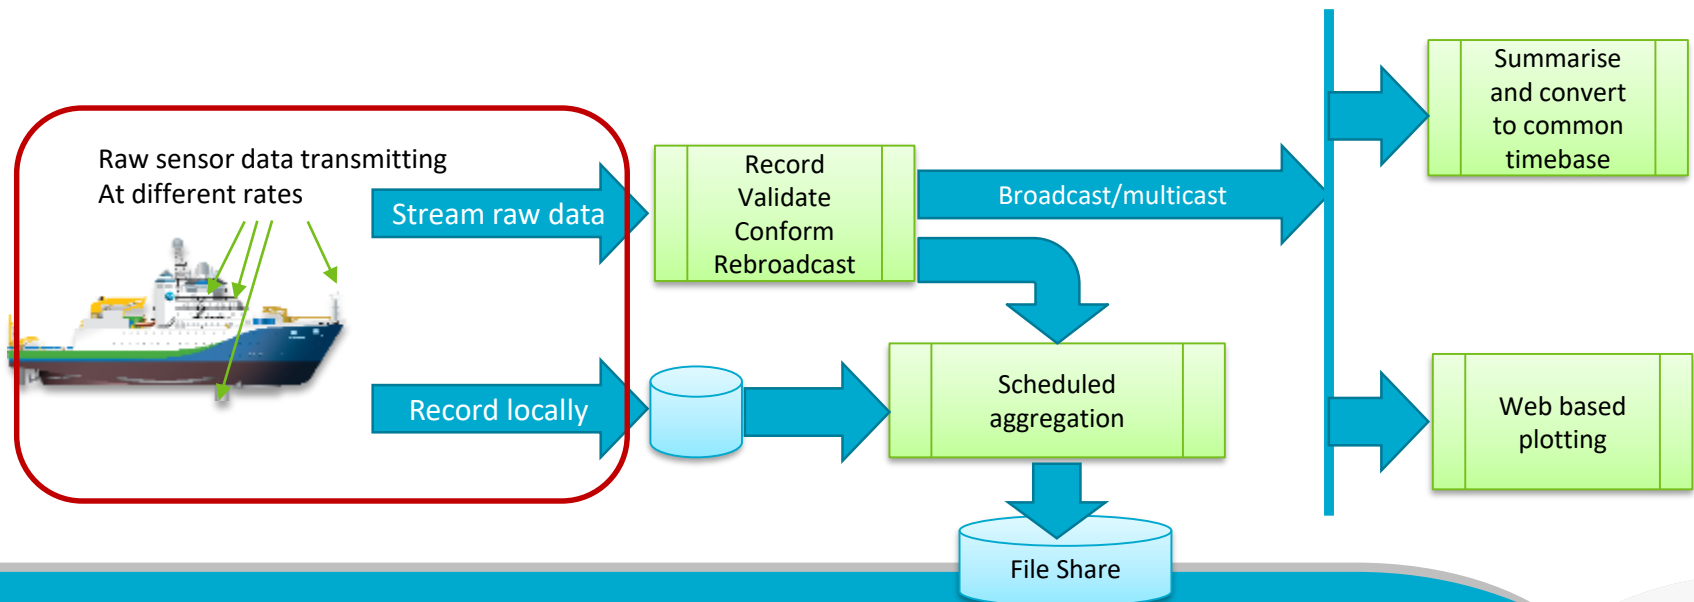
Raw sensor data transmitting
At different rates

Stream raw data

Record locally

Record
Validate
Conform
Rebroadcast

Broadcast/multicast

Scheduled aggregation

File Share

Summarise and convert to common timebase

Web based plotting